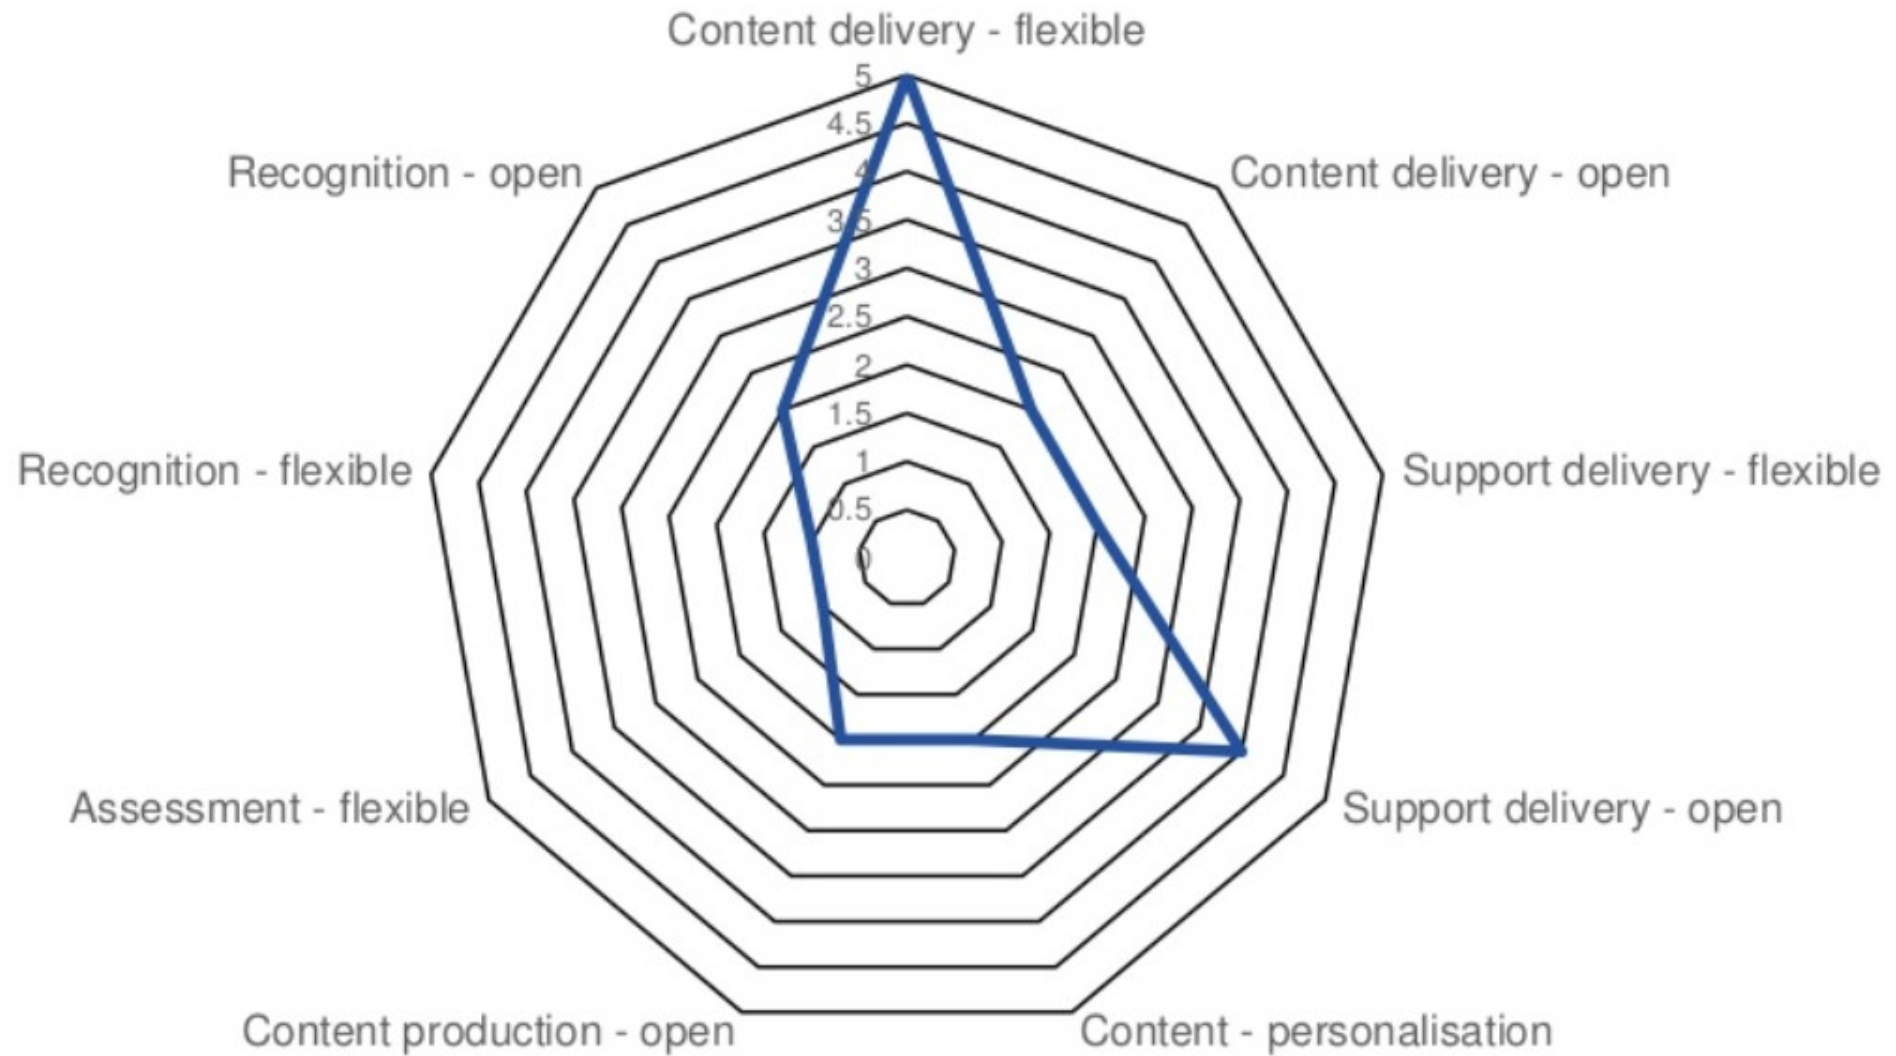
Content delivery - flexible

5
4.5
4
3.5
3
2.5
2
1.5
1
0.5
0

Content delivery - open

Support delivery - flexible

Support delivery - open

Content - personalisation

Content production - open

Assessment - flexible

Recognition - flexible

Recognition - open